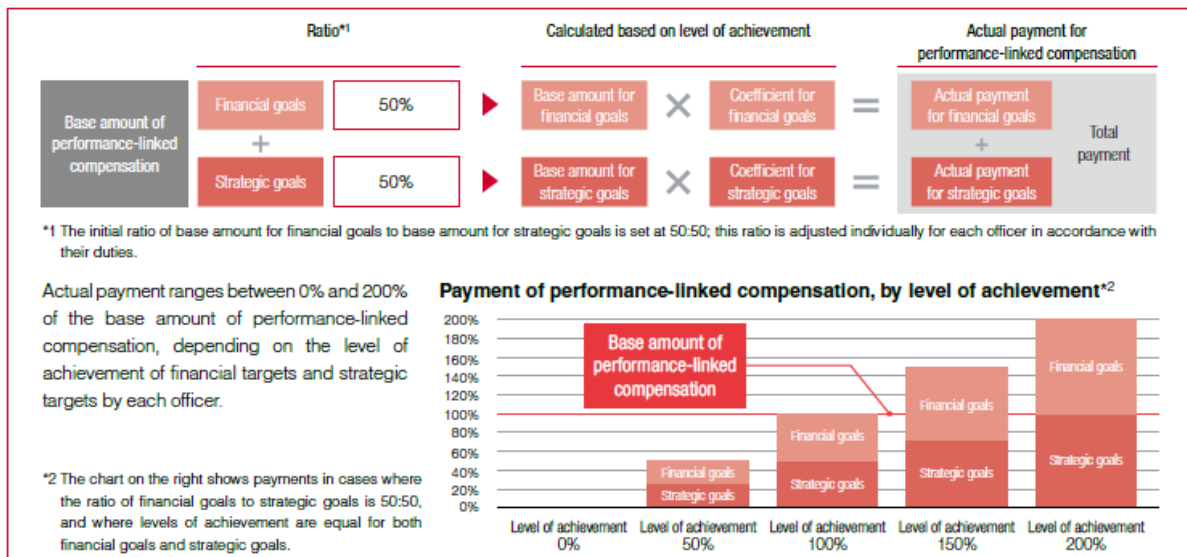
Ratio*1

Calculated based on level of achievement

Actual payment for performance-linked compensation

Base amount of performance-linked compensation

Financial goals

50%

Base amount for financial goals

×

Coefficient for financial goals

=

Actual payment for financial goals

+

Strategic goals

50%

Base amount for strategic goals

×

Coefficient for strategic goals

=

+

Actual payment for strategic goals

Total payment

*1 The initial ratio of base amount for financial goals to base amount for strategic goals is set at 50:50; this ratio is adjusted individually for each officer in accordance with their duties.

Actual payment ranges between 0% and 200% of the base amount of performance-linked compensation, depending on the level of achievement of financial targets and strategic targets by each officer.

*2 The chart on the right shows payments in cases where the ratio of financial goals to strategic goals is 50:50, and where levels of achievement are equal for both financial goals and strategic goals.

Payment of performance-linked compensation, by level of achievement*2

200%
180%
160%
140%
120%
100%
80%
60%
40%
20%
0%

Base amount of performance-linked compensation

Financial goals
Strategic goals
Financial goals
Strategic goals
Financial goals
Strategic goals
Financial goals
Strategic goals

Level of achievement 0%
Level of achievement 50%
Level of achievement 100%
Level of achievement 150%
Level of achievement 200%